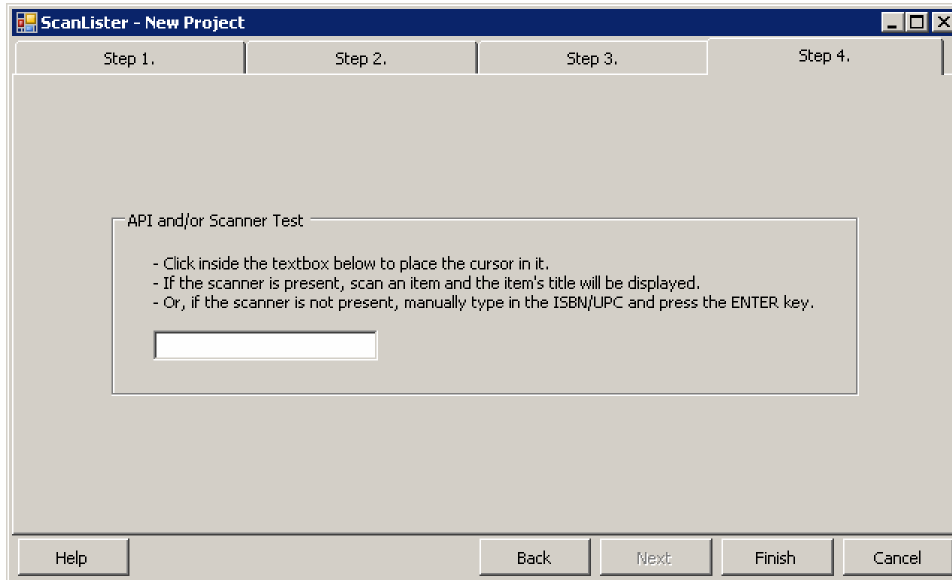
ScanLister - New Project

Step 1.
Step 2.
Step 3.
Step 4.

API and/or Scanner Test

- Click inside the textbox below to place the cursor in it.
- If the scanner is present, scan an item and the item's title will be displayed.
- Or, if the scanner is not present, manually type in the ISBN/UPC and press the ENTER key.

Help
Back
Next
Finish
Cancel